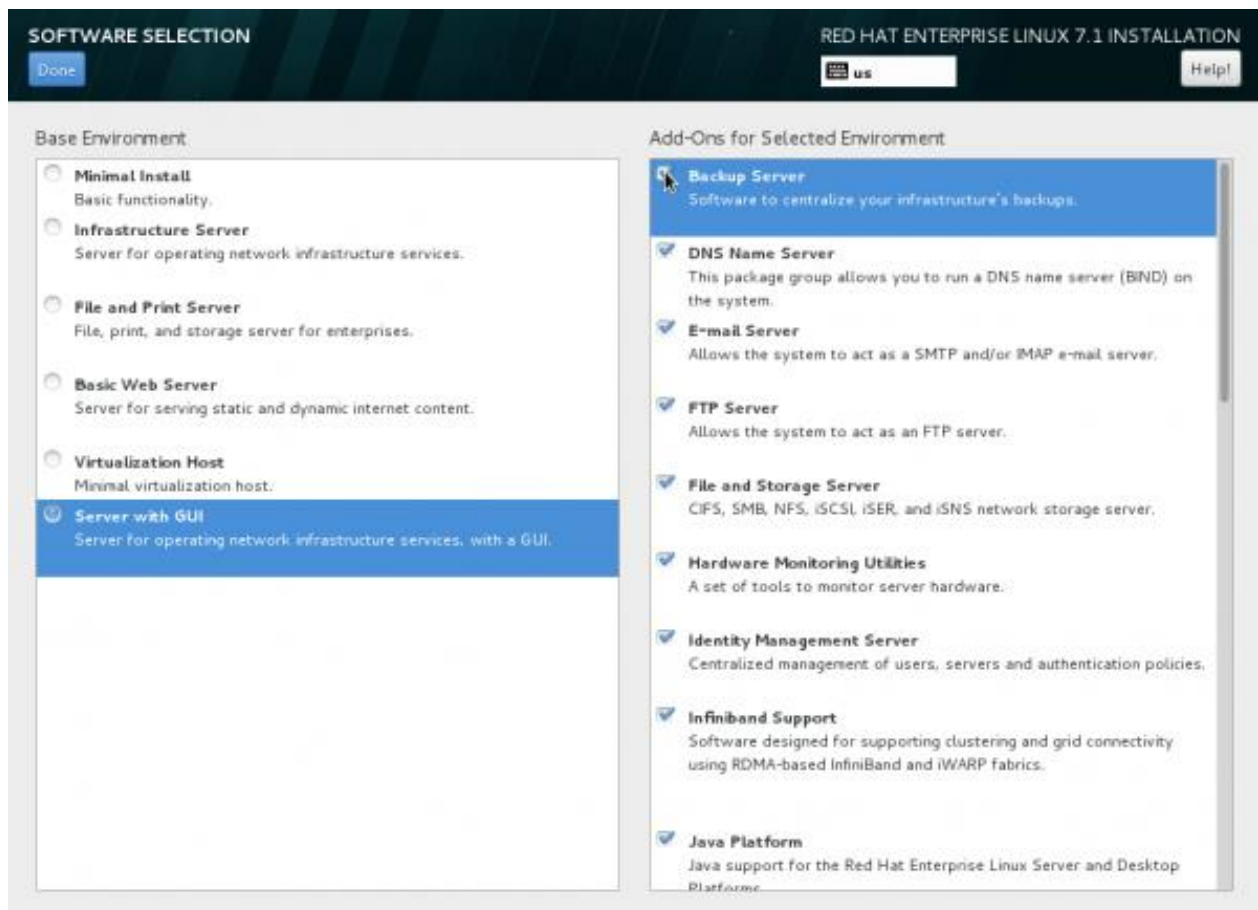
SOFTWARE SELECTION
Done

RED HAT ENTERPRISE LINUX 7.1 INSTALLATION
us
Help!

Base Environment

Minimal Install
Basic functionality.

Infrastructure Server
Server for operating network infrastructure services.

File and Print Server
File, print, and storage server for enterprises.

Basic Web Server
Server for serving static and dynamic internet content.

Virtualization Host
Minimal virtualization host.

Server with GUI
Server for operating network infrastructure services, with a GUI.

Add-Ons for Selected Environment

Backup Server
Software to centralize your infrastructure's backups.

DNS Name Server
This package group allows you to run a DNS name server (BIND) on the system.

E-mail Server
Allows the system to act as a SMTP and/or IMAP e-mail server.

FTP Server
Allows the system to act as an FTP server.

File and Storage Server
CIFS, SMB, NFS, iSCSI, iSER, and iSNS network storage server.

Hardware Monitoring Utilities
A set of tools to monitor server hardware.

Identity Management Server
Centralized management of users, servers and authentication policies.

Infiniband Support
Software designed for supporting clustering and grid connectivity using RDMA-based InfiniBand and iWARP fabrics.

Java Platform
Java support for the Red Hat Enterprise Linux Server and Desktop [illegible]